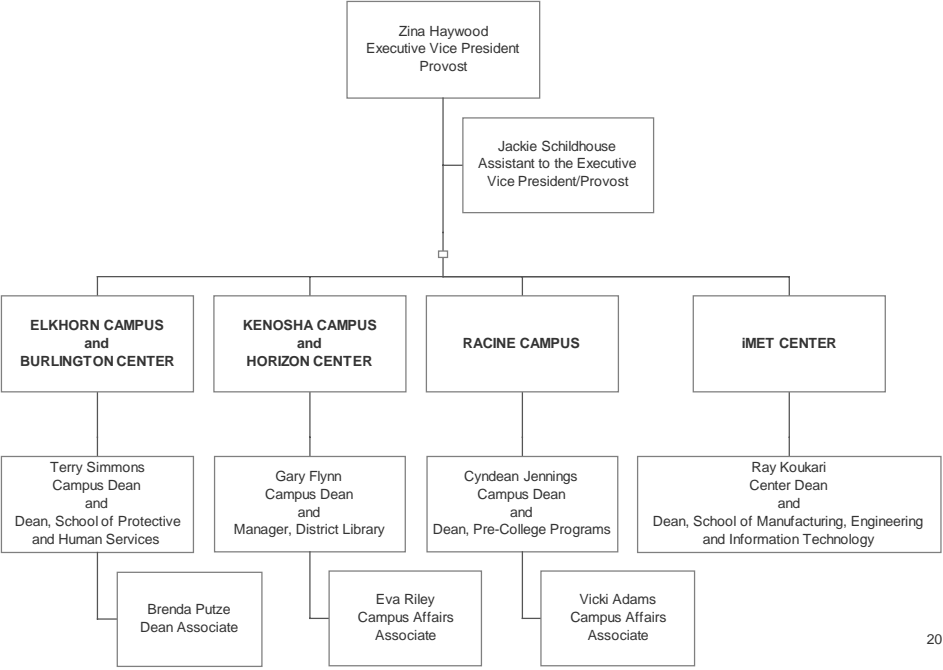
Zina Haywood
Executive Vice President
Provost

Jackie Schildhouse
Assistant to the Executive Vice President/Provost

ELKHORN CAMPUS
and
BURLINGTON CENTER

KENOSHA CAMPUS
and
HORIZON CENTER

RACINE CAMPUS

iMET CENTER

Terry Simmons
Campus Dean
and
Dean, School of Protective and Human Services

Gary Flynn
Campus Dean
and
Manager, District Library

Cyndean Jennings
Campus Dean
and
Dean, Pre-College Programs

Ray Koukari
Center Dean
and
Dean, School of Manufacturing, Engineering and Information Technology

Brenda Putze
Dean Associate

Eva Riley
Campus Affairs
Associate

Vicki Adams
Campus Affairs
Associate

20